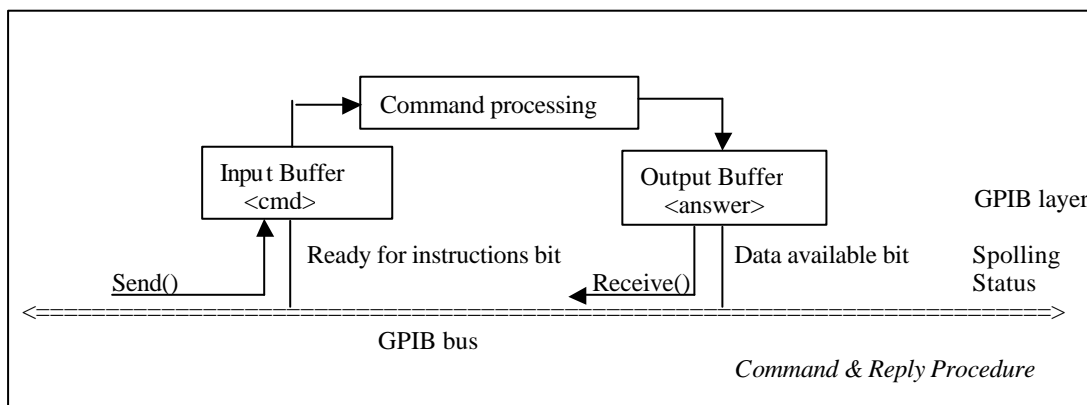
Command processing

Input Buffer
<cmd>

Output Buffer
<answer>

GPIB layer

Ready for instructions bit

Data available bit

Spolling
Status

Send()

Receive()

<==================================================================>

GPIB bus

Command & Reply Procedure